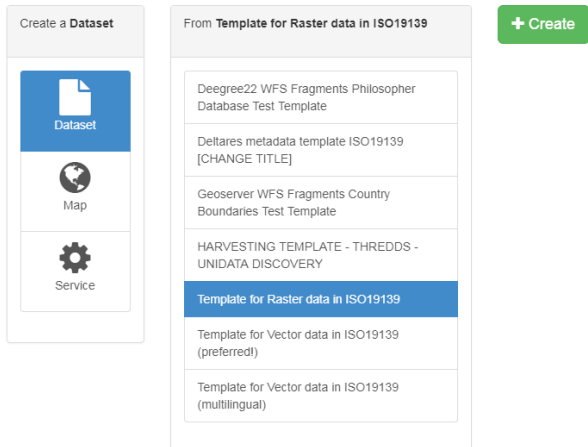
Create a **Dataset**

Dataset

Map

Service

From **Template for Raster data in ISO19139**

Deegree22 WFS Fragments Philosopher Database Test Template

Deltares metadata template ISO19139 [CHANGE TITLE]

Geoserver WFS Fragments Country Boundaries Test Template

HARVESTING TEMPLATE - THREDDS - UNIDATA DISCOVERY

Template for Raster data in ISO19139

Template for Vector data in ISO19139 (preferred!)

Template for Vector data in ISO19139 (multilingual)

+ Create